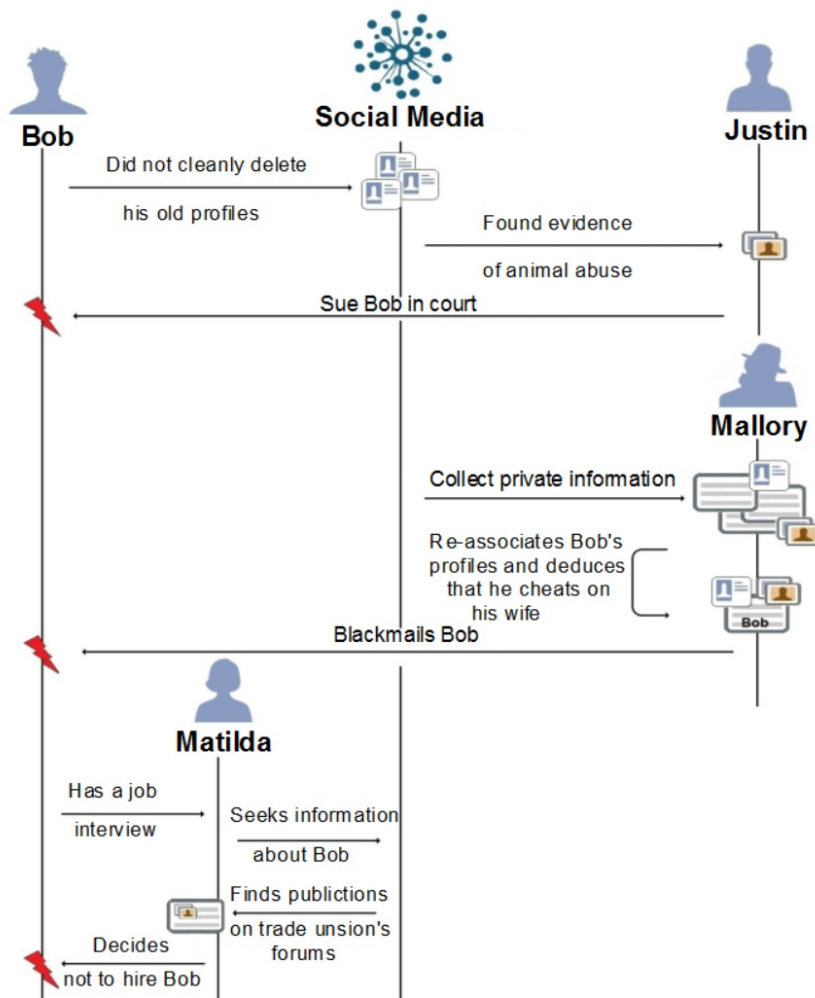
Bob

Social Media

Justin

Did not cleanly delete his old profiles

Found evidence of animal abuse

Sue Bob in court

Mallory

Collect private information

Re-associates Bob's profiles and deduces that he cheats on his wife

Bob

Blackmails Bob

Matilda

Has a job interview

Seeks information about Bob

Finds publictions on trade unsion's forums

Decides not to hire Bob